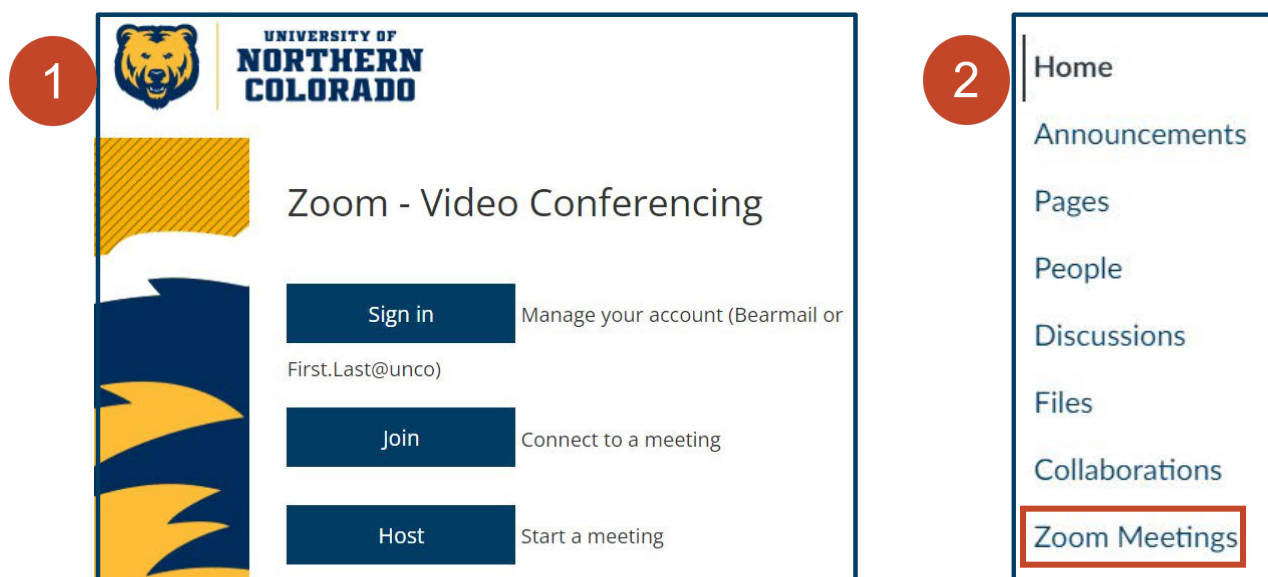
1

UNIVERSITY OF
NORTHERN
COLORADO

Zoom - Video Conferencing

Sign in Manage your account (Bearmail or First.Last@unco)

Join Connect to a meeting

Host Start a meeting

2

Home
Announcements
Pages
People
Discussions
Files
Collaborations
Zoom Meetings